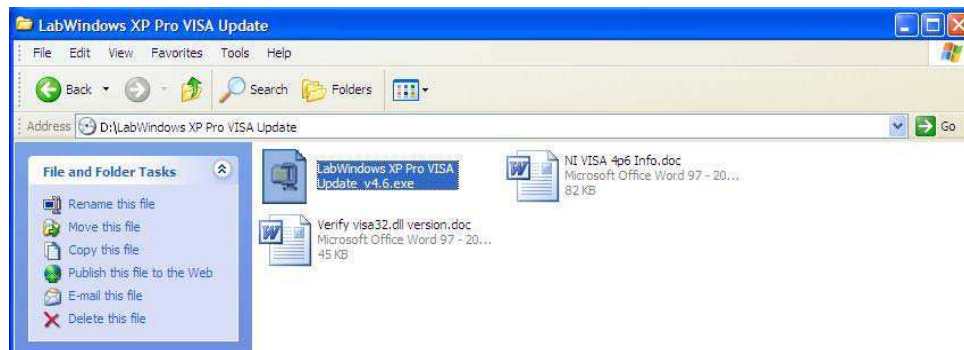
LabWindows XP Pro VISA Update

File Edit View Favorites Tools Help

Back Search Folders

Address D:\LabWindows XP Pro VISA Update

Go

File and Folder Tasks

Rename this file
Move this file
Copy this file
Publish this file to the Web
E-mail this file
Delete this file

LabWindows XP Pro VISA Update_v4.6.exe

NI VISA 4p6 Info.doc
Microsoft Office Word 97 - 20...
82 KB

Verify visa32.dll version.doc
Microsoft Office Word 97 - 20...
45 KB